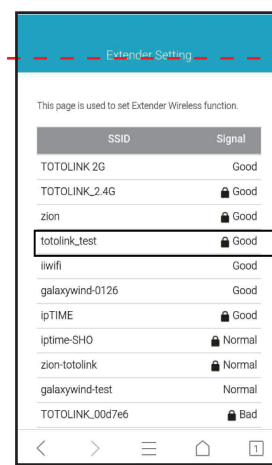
Extender Setting

This page is used to set Extender Wireless function.

| SSID | Signal |
|---|---|
| TOTOLINK 2G | Good |
| TOTOLINK_2.4G | Good |
| zion | Good |
| totolink_test | Good |
| iiwifi | Good |
| galaxywind-0126 | Good |
| ipTIME | Good |
| iptime-SHO | Normal |
| zion-totolink | Normal |
| galaxywind-test | Normal |
| TOTOLINK_00d7e6 | Bad |

1